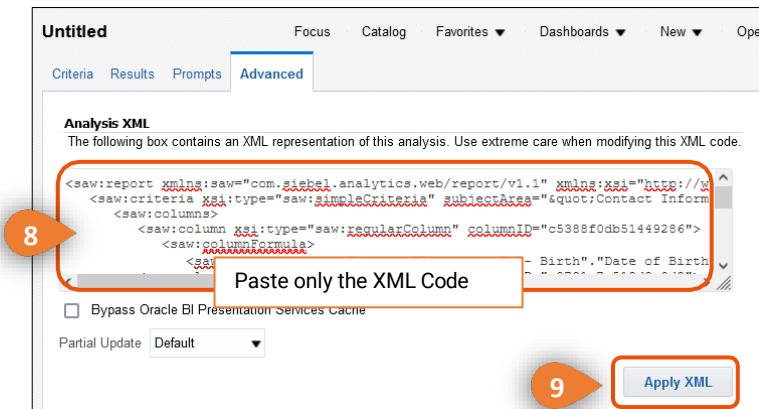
Untitled

Focus Catalog Favorites ▼ Dashboards ▼ New ▼ Ope

Criteria Results Prompts Advanced

Analysis XML

The following box contains an XML representation of this analysis. Use extreme care when modifying this XML code.

<saw:report xmlns:saw="com.siebel.analytics.web/report/v1.1" xmlns:xsi="http://w
<saw:criteria xsi:type="saw:simpleCriteria" subjectArea="&quot;Contact Inform
<saw:columns>
<saw:column xsi:type="saw:regularColumn" columnID="c5388f0db51449286">
<saw:columnFormula>
<sa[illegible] - Birth"."Date of Birth

8

Paste only the XML Code

Bypass Oracle BI Presentation Services Cache

Partial Update Default

9

Apply XML